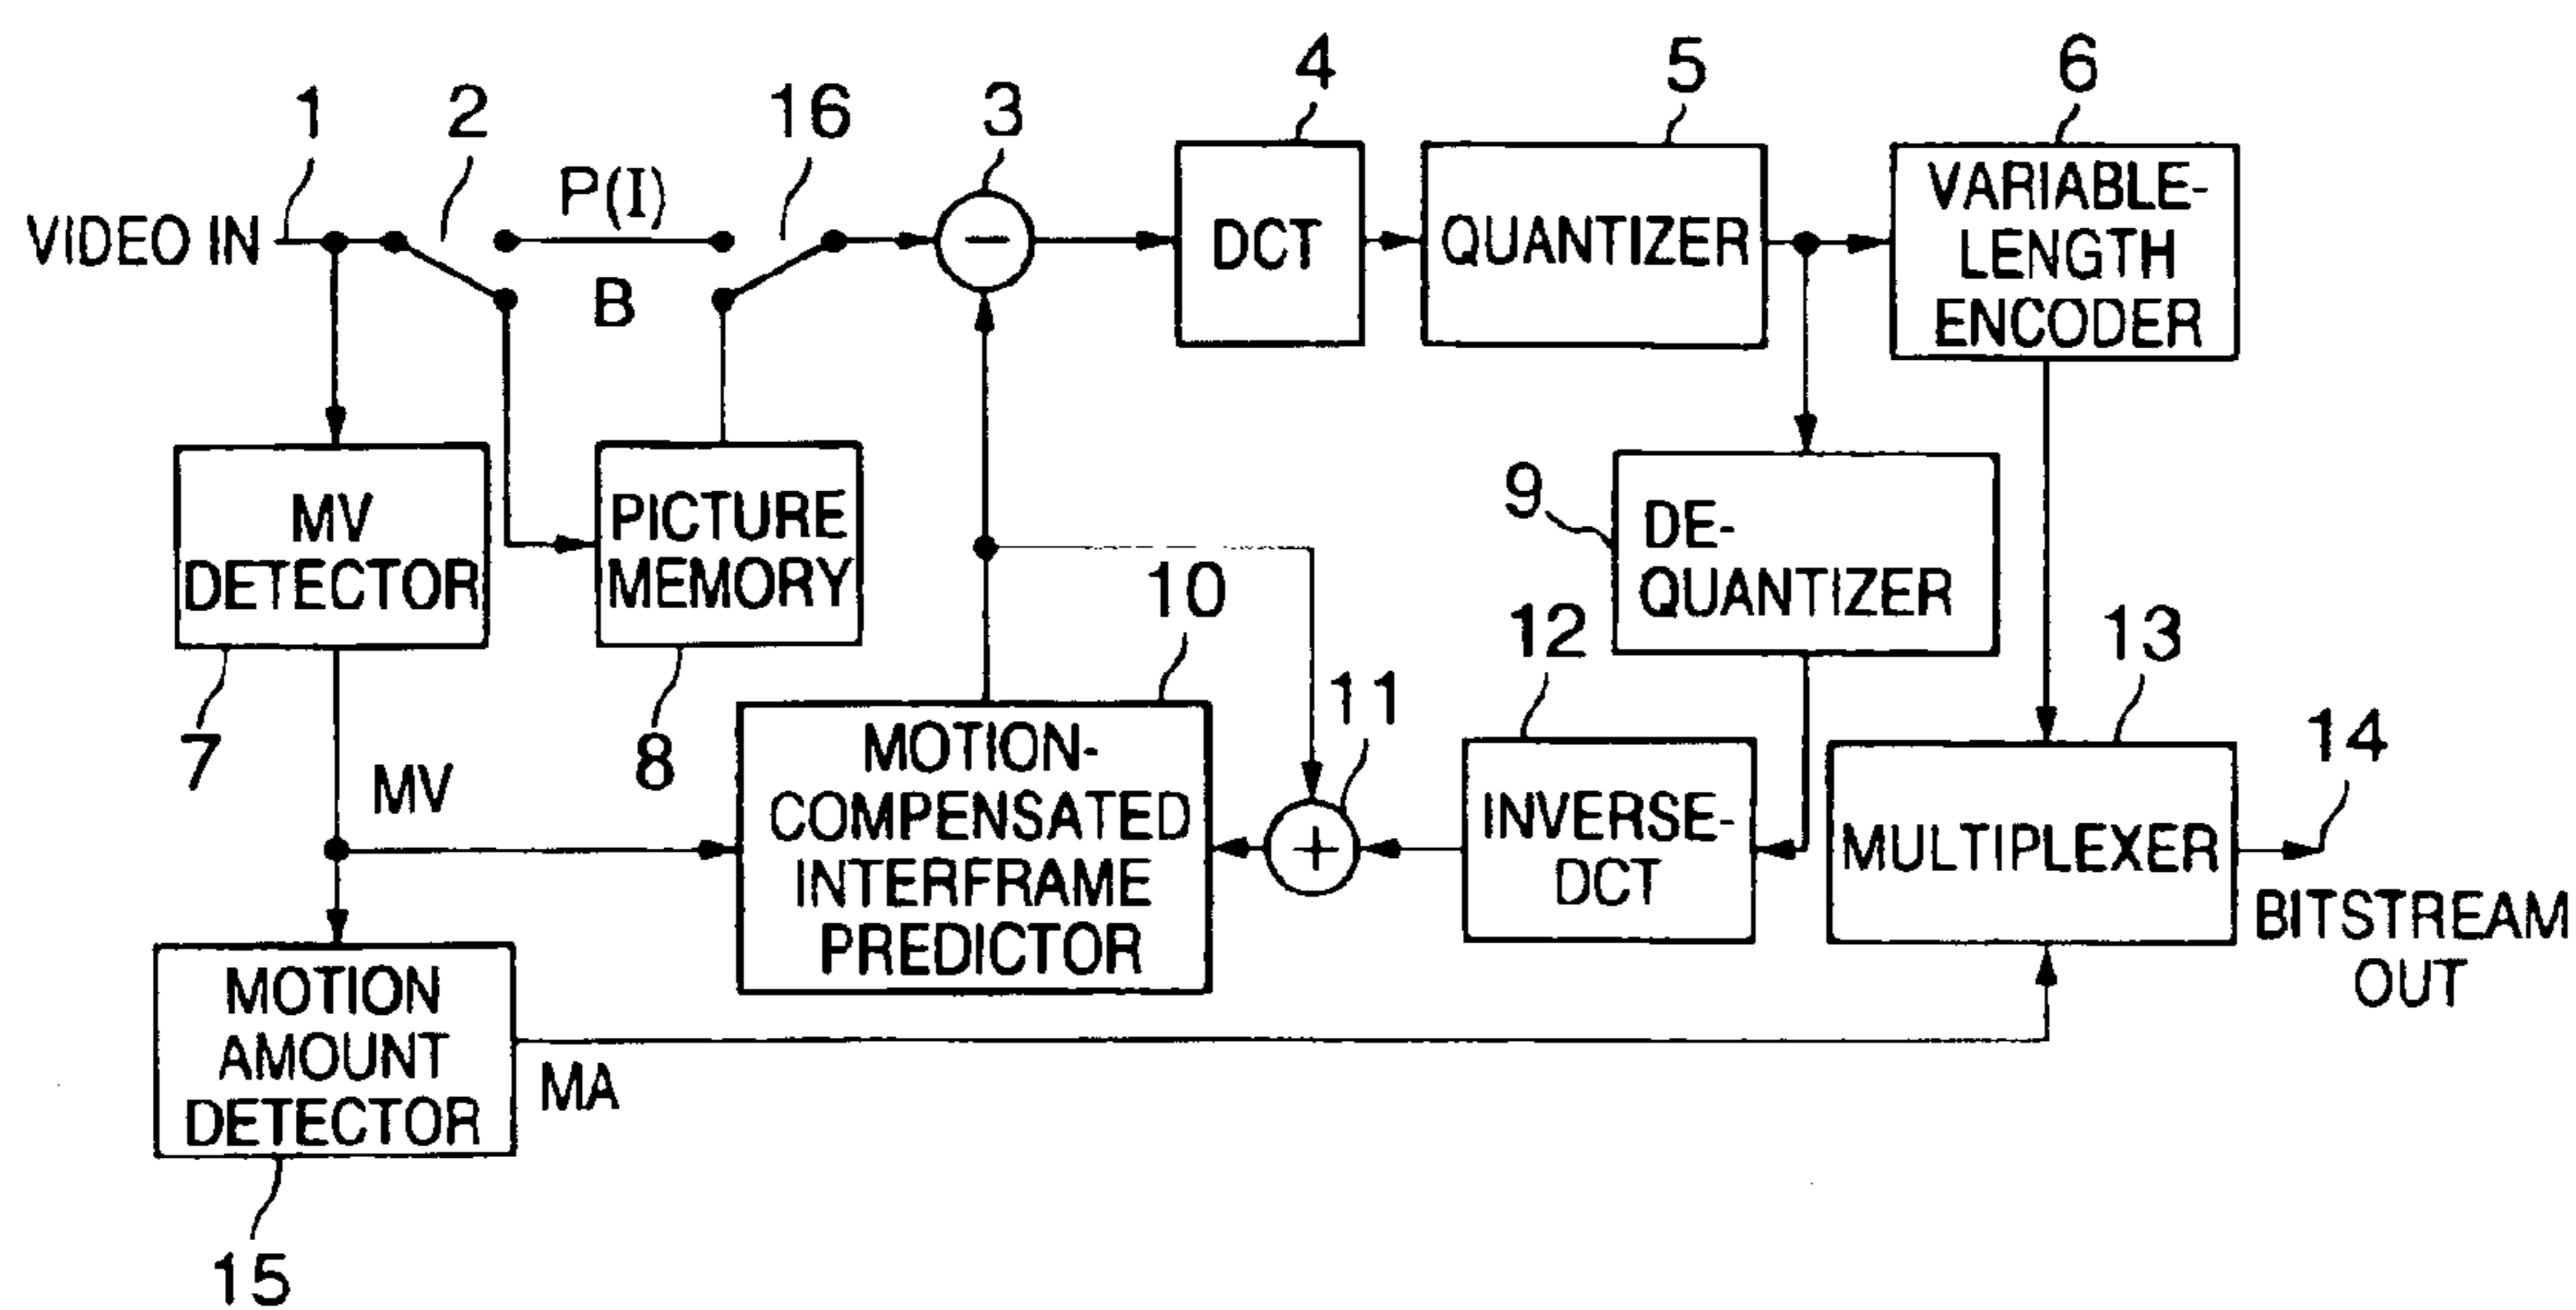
1
VIDEO IN
2
P(I)
B
16
3
4
DCT
5
QUANTIZER
6
VARIABLE-LENGTH ENCODER

MV DETECTOR
7
PICTURE MEMORY
8
10
MOTION-COMPENSATED INTERFRAME PREDICTOR
11
12
INVERSE-DCT
9
DE-QUANTIZER
13
MULTIPLEXER
14
BITSTREAM OUT
MV
MOTION AMOUNT DETECTOR
MA
15